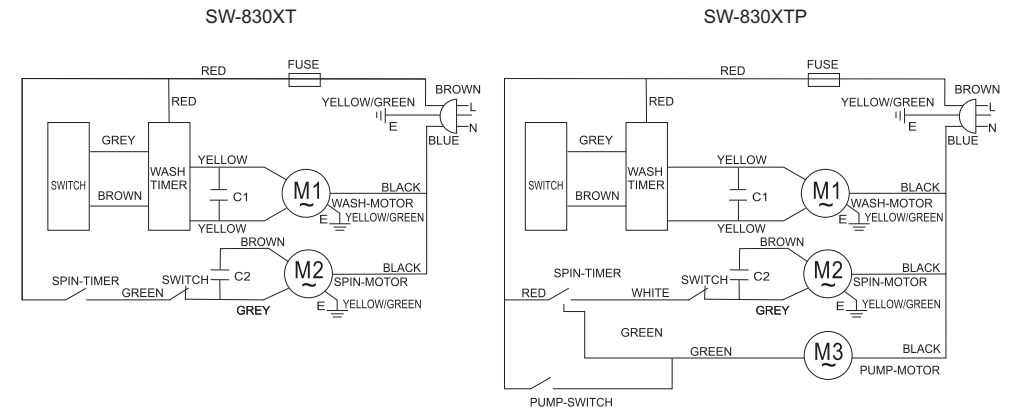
SW-830XT

RED
FUSE
BROWN
RED
YELLOW/GREEN
L
E
N
BLUE
SWITCH
GREY
BROWN
WASH TIMER
YELLOW
C1
$\underset{\sim}{M1}$
BLACK
WASH-MOTOR
E
YELLOW/GREEN
YELLOW
BROWN
SPIN-TIMER
GREEN
SWITCH
C2
$\underset{\sim}{M2}$
BLACK
SPIN-MOTOR
E
YELLOW/GREEN
GREY

SW-830XTP

RED
FUSE
BROWN
RED
YELLOW/GREEN
L
E
N
BLUE
SWITCH
GREY
BROWN
WASH TIMER
YELLOW
C1
$\underset{\sim}{M1}$
BLACK
WASH-MOTOR
E
YELLOW/GREEN
YELLOW
BROWN
SPIN-TIMER
RED
WHITE
SWITCH
C2
$\underset{\sim}{M2}$
BLACK
SPIN-MOTOR
E
YELLOW/GREEN
GREY
GREEN
GREEN
$\underset{\sim}{M3}$
BLACK
PUMP-MOTOR
PUMP-SWITCH